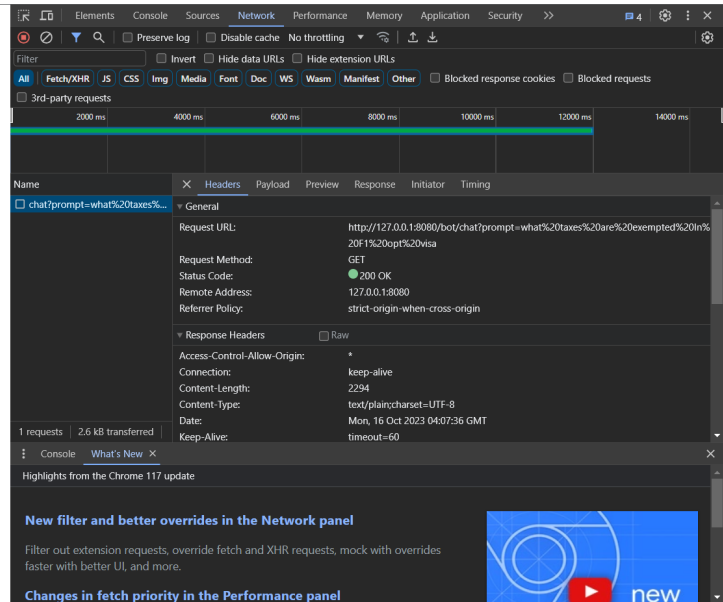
Elements Console Sources Network Performance Memory Application Security >> 4

Preserve log Disable cache No throttling

Filter Invert Hide data URLs Hide extension URLs

All Fetch/XHR JS CSS Img Media Font Doc WS Wasm Manifest Other Blocked response cookies Blocked requests

3rd-party requests

2000 ms 4000 ms 6000 ms 8000 ms 10000 ms 12000 ms 14000 ms

Name

chat?prompt=what%20taxes%...

Headers Payload Preview Response Initiator Timing

General

Request URL: http://127.0.0.1:8080/bot/chat?prompt=what%20taxes%20are%20exempted%20In%20F1%20opt%20visa

Request Method: GET

Status Code: 200 OK

Remote Address: 127.0.0.1:8080

Referrer Policy: strict-origin-when-cross-origin

Response Headers Raw

Access-Control-Allow-Origin: *

Connection: keep-alive

Content-Length: 2294

Content-Type: text/plain;charset=UTF-8

Date: Mon, 16 Oct 2023 04:07:36 GMT

Keep-Alive: timeout=60

1 requests 2.6 kB transferred

Console What's New

Highlights from the Chrome 117 update

New filter and better overrides in the Network panel

Filter out extension requests, override fetch and XHR requests, mock with overrides faster with better UI, and more.

Changes in fetch priority in the Performance panel

new